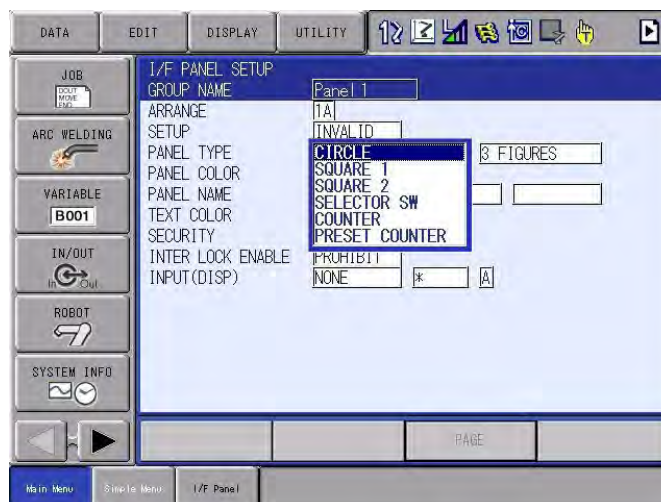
DATA EDIT DISPLAY UTILITY

JOB
DOUT MOVE END

ARC WELDING

VARIABLE
B001

IN/OUT
In Out

ROBOT

SYSTEM INFO

I/F PANEL SETUP
GROUP NAME Panel 1
ARRANGE 1A
SETUP INVALID
PANEL TYPE
PANEL COLOR
PANEL NAME
TEXT COLOR
SECURITY
INTER LOCK ENABLE PROHIBIT
INPUT(DISP) NONE * A

CIRCLE
SQUARE 1
SQUARE 2
SELECTOR SW
COUNTER
PRESET COUNTER

3 FIGURES

PAGE

Main Menu Simple Menu I/F Panel